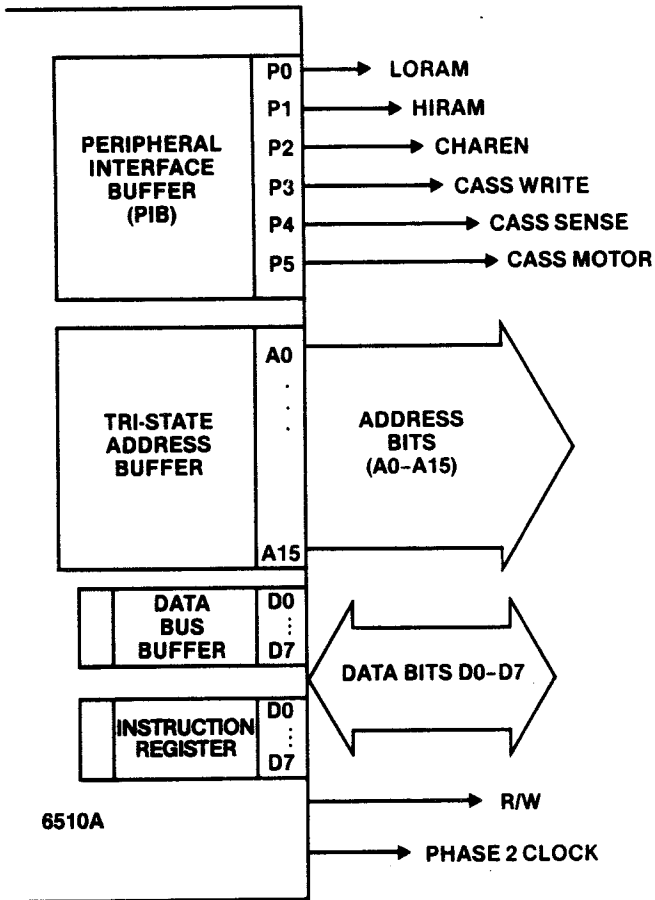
PERIPHERAL INTERFACE BUFFER (PIB)

P0
P1
P2
P3
P4
P5

LORAM
HIRAM
CHAREN
CASS WRITE
CASS SENSE
CASS MOTOR

TRI-STATE ADDRESS BUFFER

A0
A15

ADDRESS BITS (A0-A15)

DATA BUS BUFFER

D0
D7

INSTRUCTION REGISTER

D0
D7

DATA BITS D0-D7

R/W

6510A

PHASE 2 CLOCK